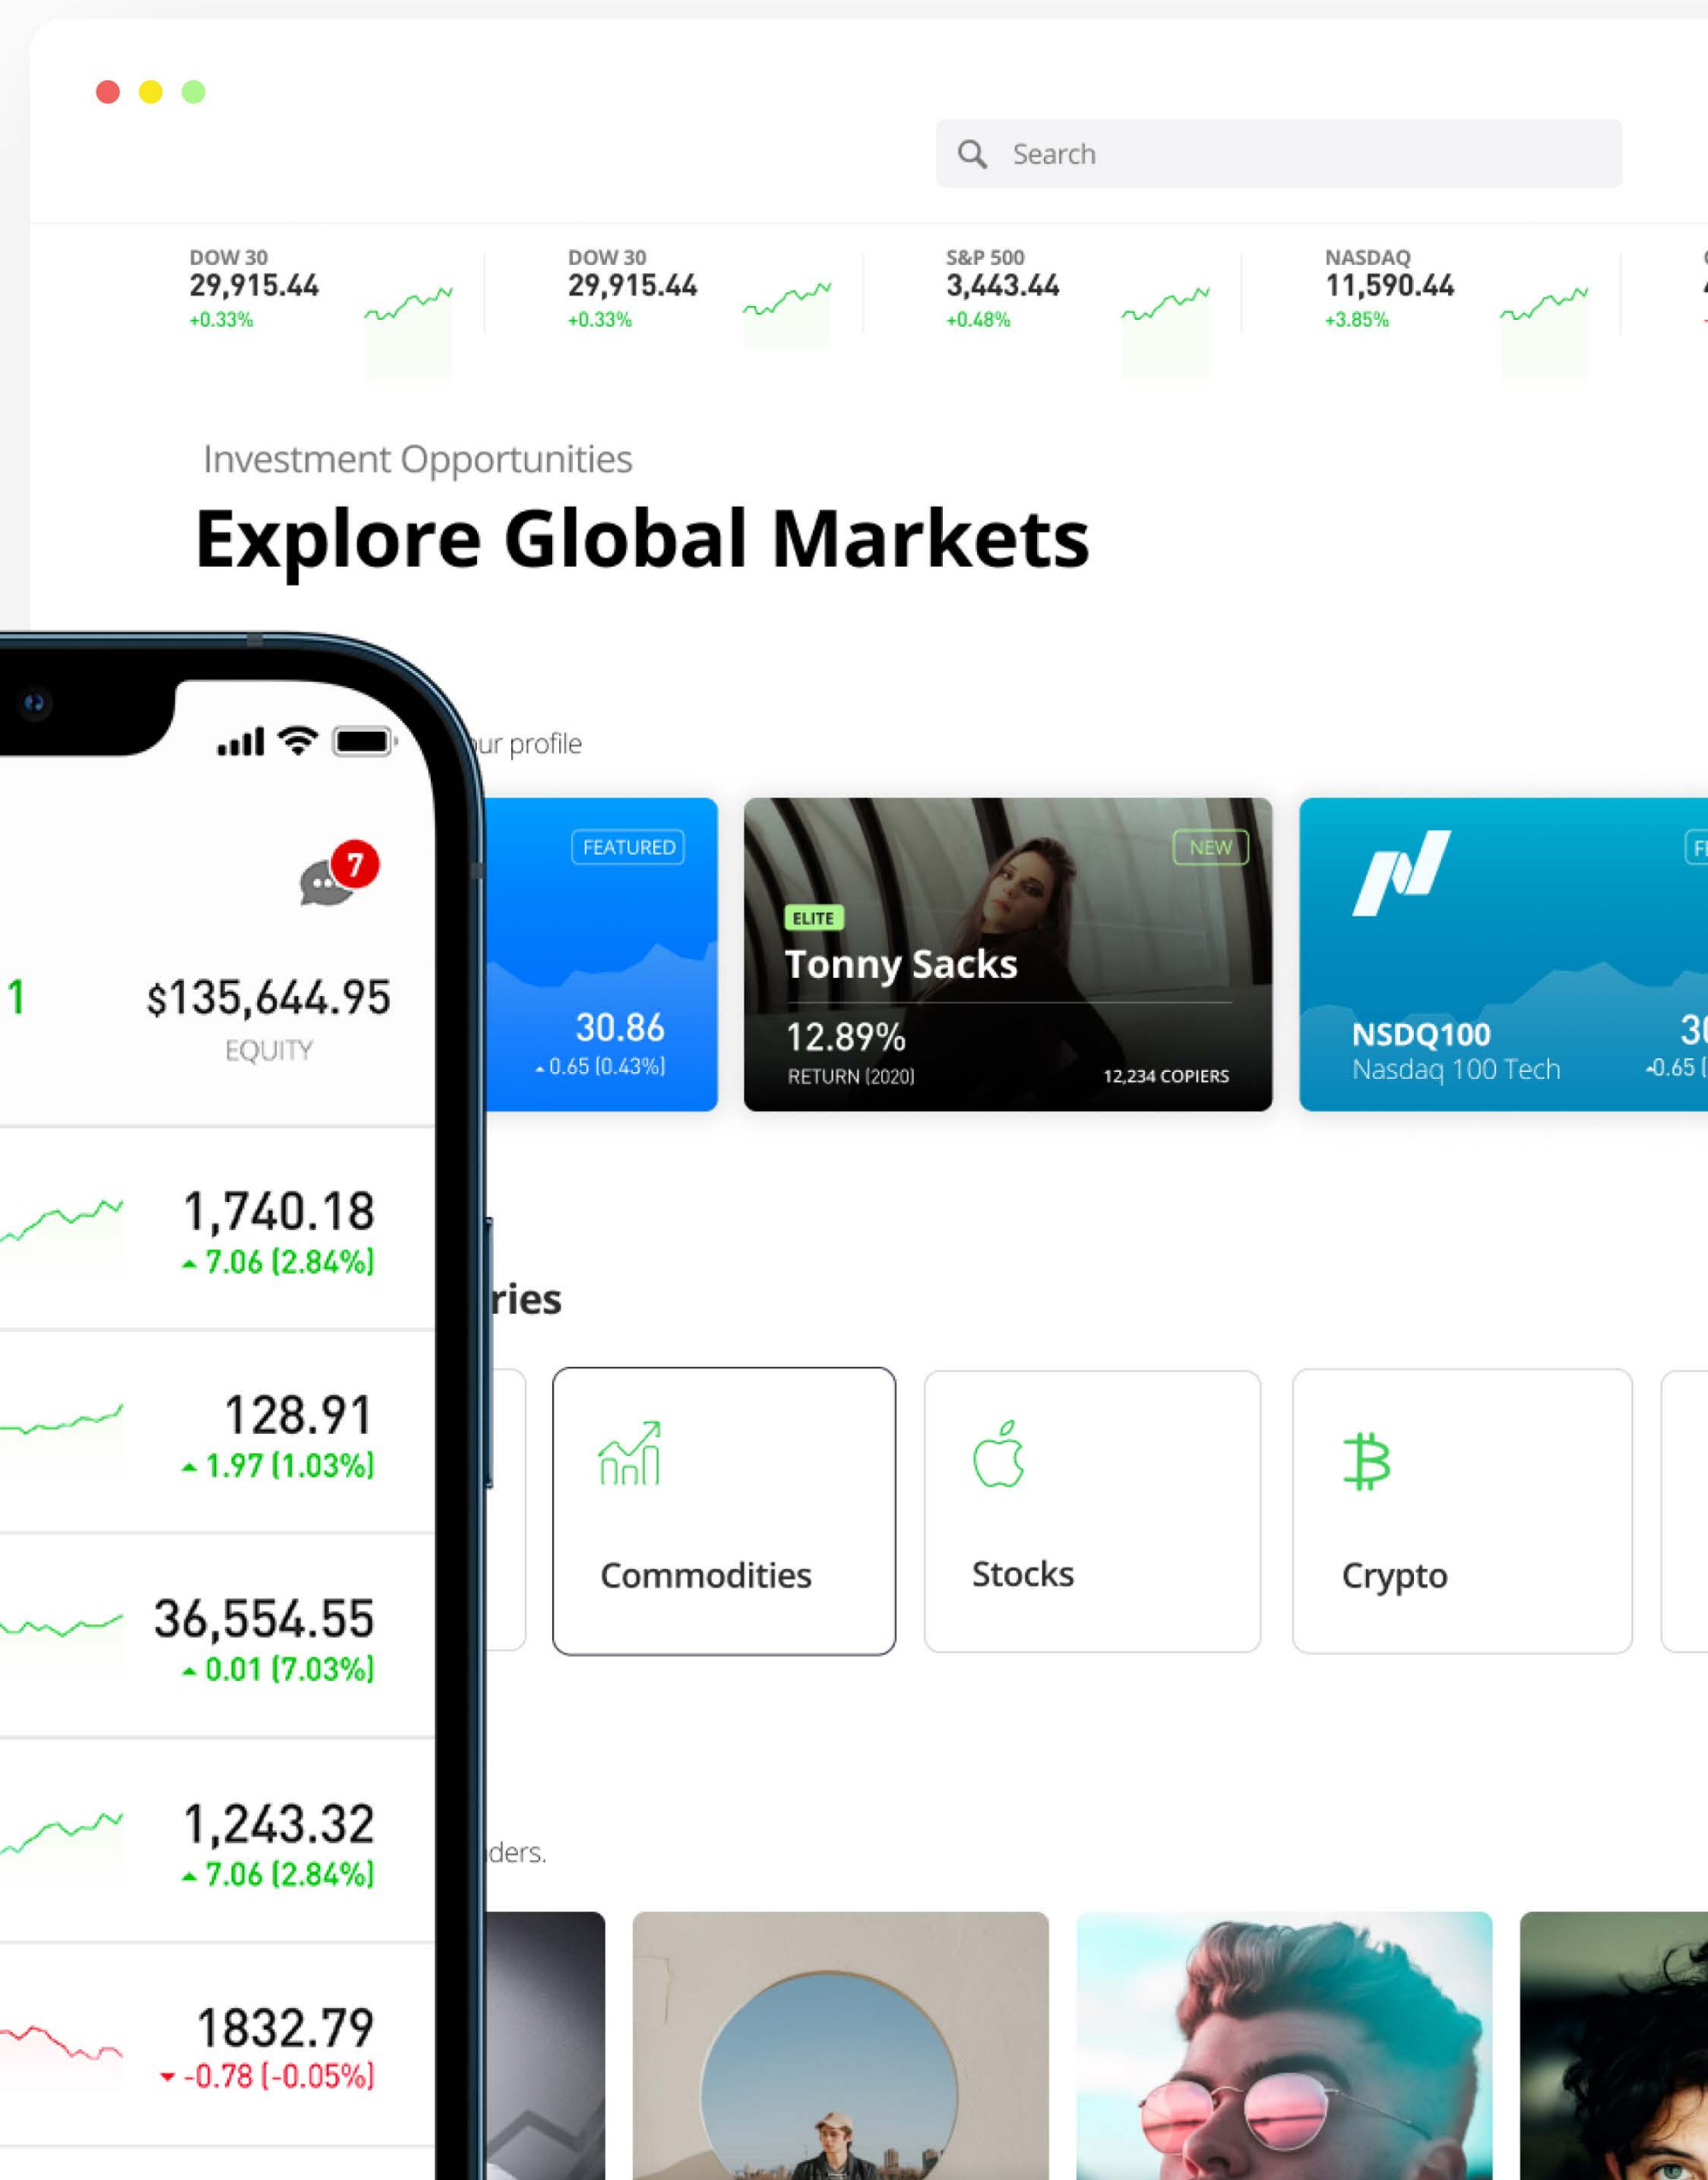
Search

DOW 30
29,915.44
+0.33%

DOW 30
29,915.44
+0.33%

S&P 500
3,443.44
+0.48%

NASDAQ
11,590.44
+3.85%

Investment Opportunities

Explore Global Markets

ur profile

FEATURED
30.86
▲0.65 (0.43%)

NEW
ELITE
Tonny Sacks
12.89%
RETURN (2020)
12,234 COPIERS

NSDQ100
Nasdaq 100 Tech
30
-0.65 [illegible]

ries

Commodities

Stocks

Crypto

ders.

7

1

$135,644.95
EQUITY

1,740.18
▲7.06 (2.84%)

128.91
▲1.97 (1.03%)

36,554.55
▲0.01 (7.03%)

1,243.32
▲7.06 (2.84%)

1832.79
▼-0.78 (-0.05%)